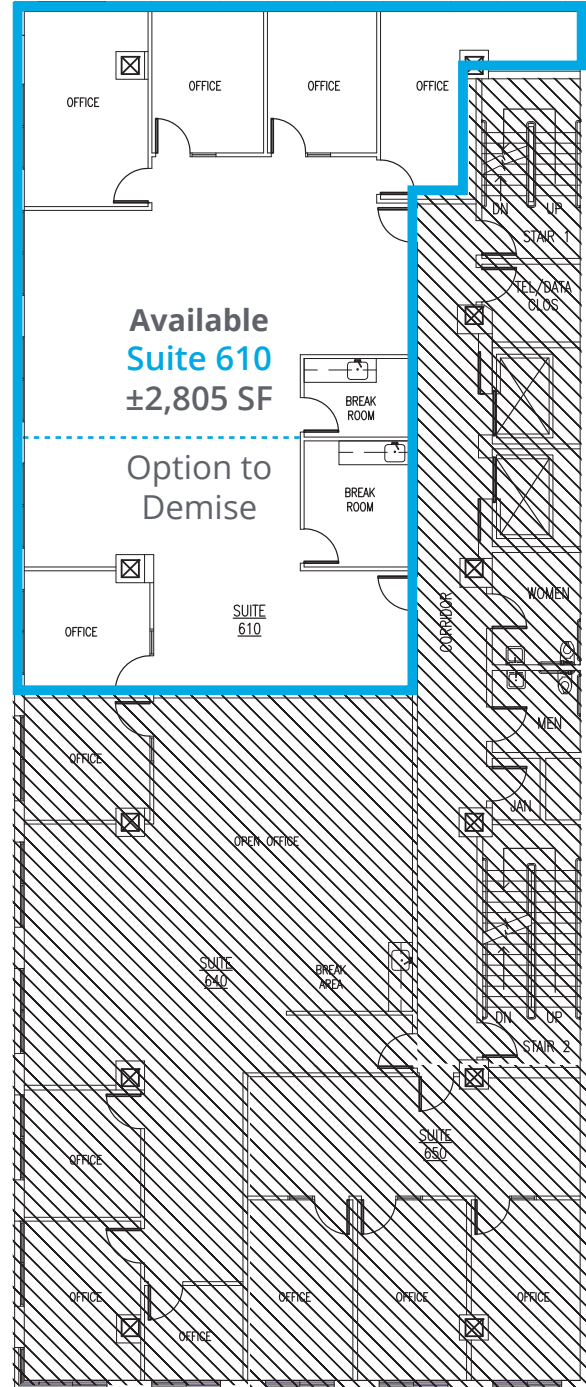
OFFICE

OFFICE

OFFICE

OFFICE

DN UP STAIR 1

TEL/DATA CLOS

Available
Suite 610
±2,805 SF

BREAK ROOM

Option to Demise

BREAK ROOM

WOMEN

CORRIDOR

OFFICE

SUITE 610

MEN

OFFICE

JAN

OPEN OFFICE

SUITE 640

BREAK AREA

DN UP STAIR 2

SUITE 650

OFFICE

OFFICE

OFFICE

OFFICE

OFFICE

OFFICE